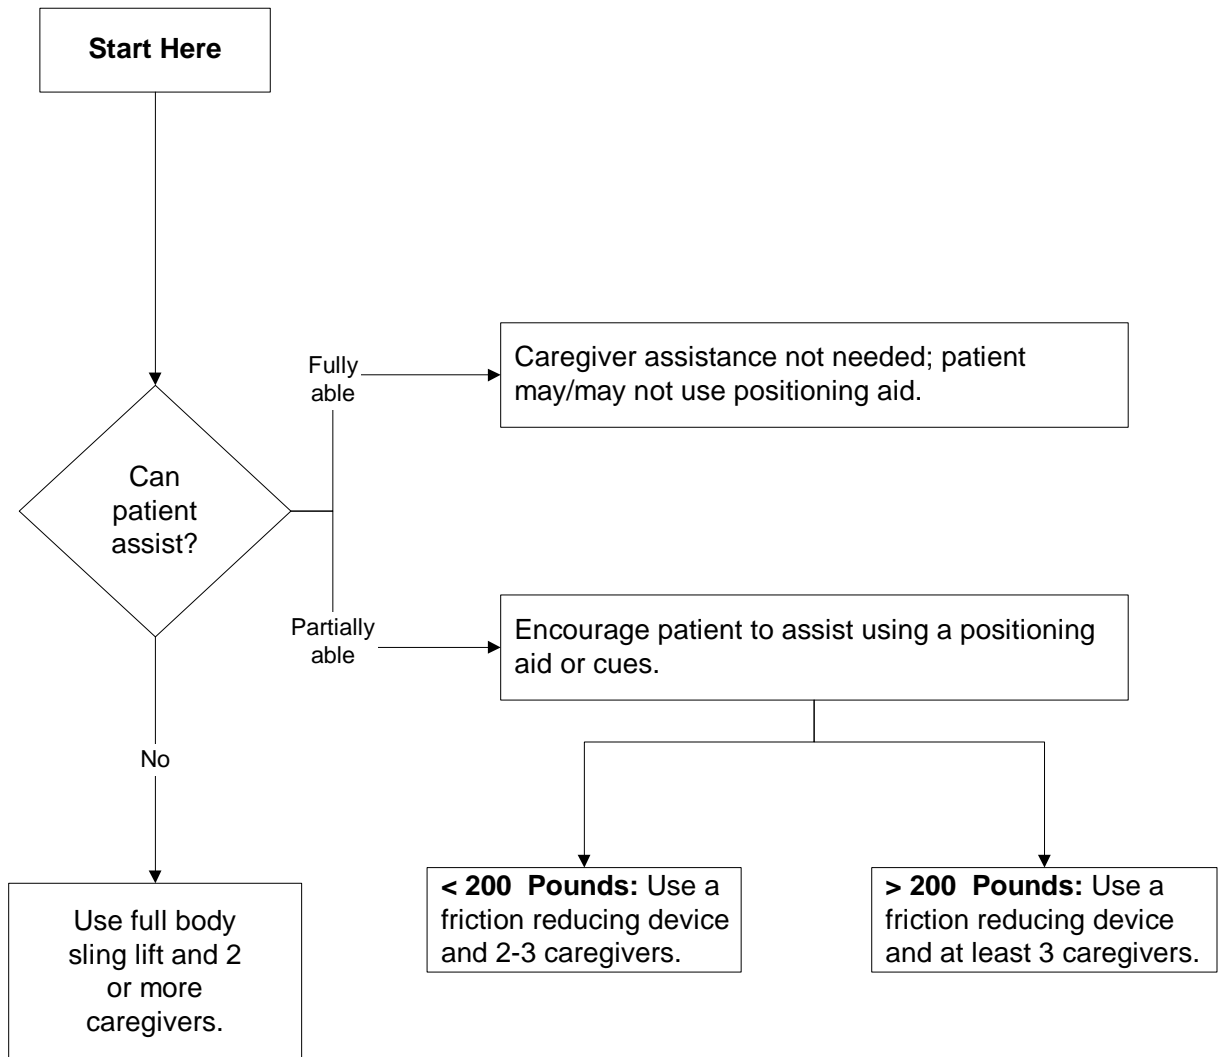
**Start Here**

Can patient assist?

Fully able

Caregiver assistance not needed; patient may/may not use positioning aid.

Partially able

Encourage patient to assist using a positioning aid or cues.

No

Use full body sling lift and 2 or more caregivers.

**< 200 Pounds:** Use a friction reducing device and 2-3 caregivers.

**> 200 Pounds:** Use a friction reducing device and at least 3 caregivers.